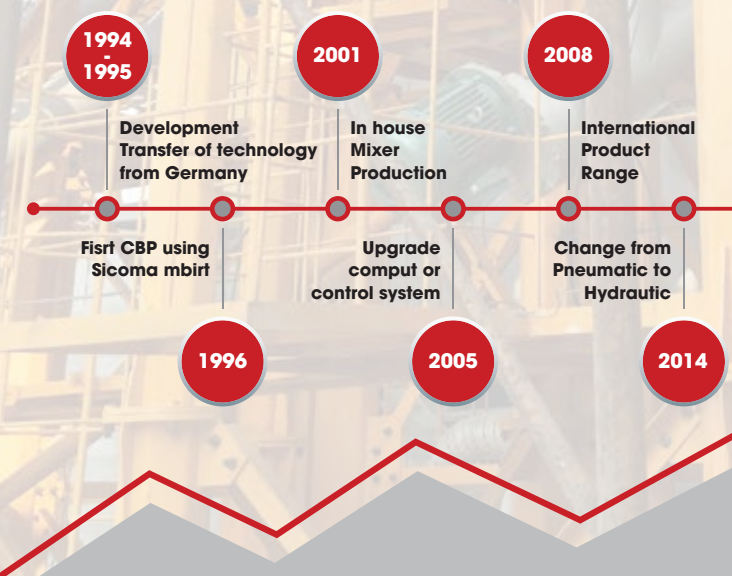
1994 - 1995

Development Transfer of technology from Germany

2001

In house Mixer Production

2008

International Product Range

Fisrt CBP using Sicoma mbirt

1996

Upgrade comput or control system

2005

Change from Pneumatic to Hydrautic

2014